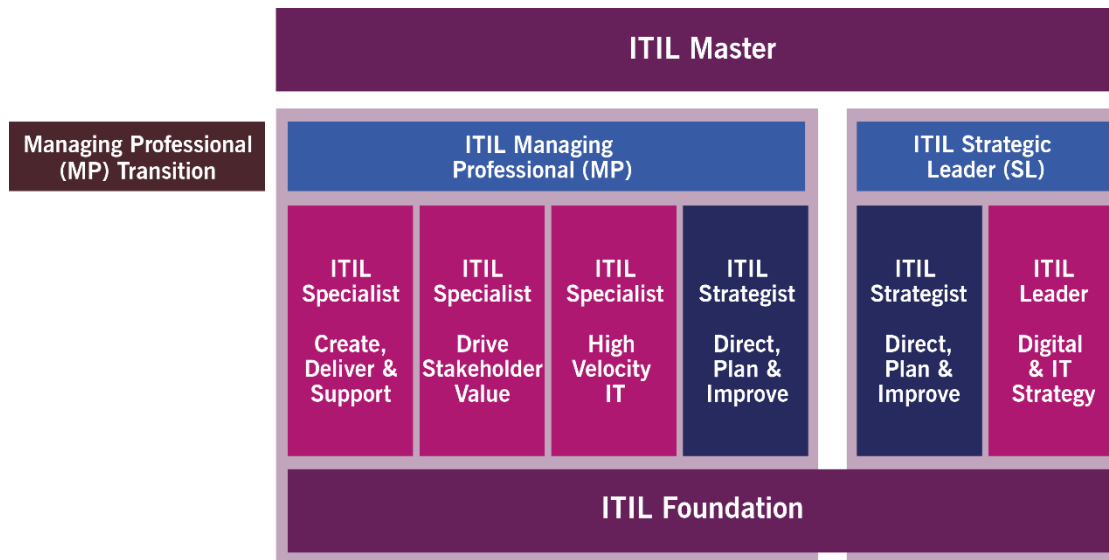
ITIL Master

Managing Professional (MP) Transition

ITIL Managing Professional (MP)

ITIL Specialist

Create, Deliver & Support

ITIL Specialist

Drive Stakeholder Value

ITIL Specialist

High Velocity IT

ITIL Strategist

Direct, Plan & Improve

ITIL Strategic Leader (SL)

ITIL Strategist

Direct, Plan & Improve

ITIL Leader

Digital & IT Strategy

ITIL Foundation